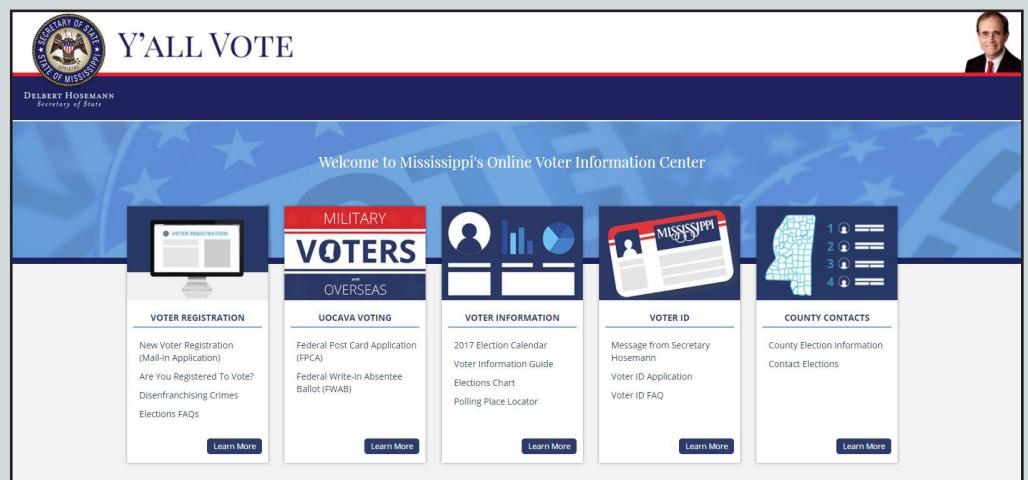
SECRETARY OF STATE
OFFICIAL
STATE OF MISSISSIPPI

Y'ALL VOTE

DELBERT HOSEMANN
Secretary of State

Welcome to Mississippi's Online Voter Information Center

VOTER REGISTRATION

VOTER REGISTRATION

New Voter Registration (Mail-In Application)
Are You Registered To Vote?
Disenfranchising Crimes
Elections FAQs

Learn More

MILITARY
VOTERS
and
OVERSEAS

UOCAVA VOTING

Federal Post Card Application (FPCA)
Federal Write-In Absentee Ballot (FWAB)

Learn More

VOTER INFORMATION

2017 Election Calendar
Voter Information Guide
Elections Chart
Polling Place Locator

Learn More

MISSISSIPPI

VOTER ID

Message from Secretary Hosemann
Voter ID Application
Voter ID FAQ

Learn More

1
2
3
4

COUNTY CONTACTS

County Election Information
Contact Elections

Learn More